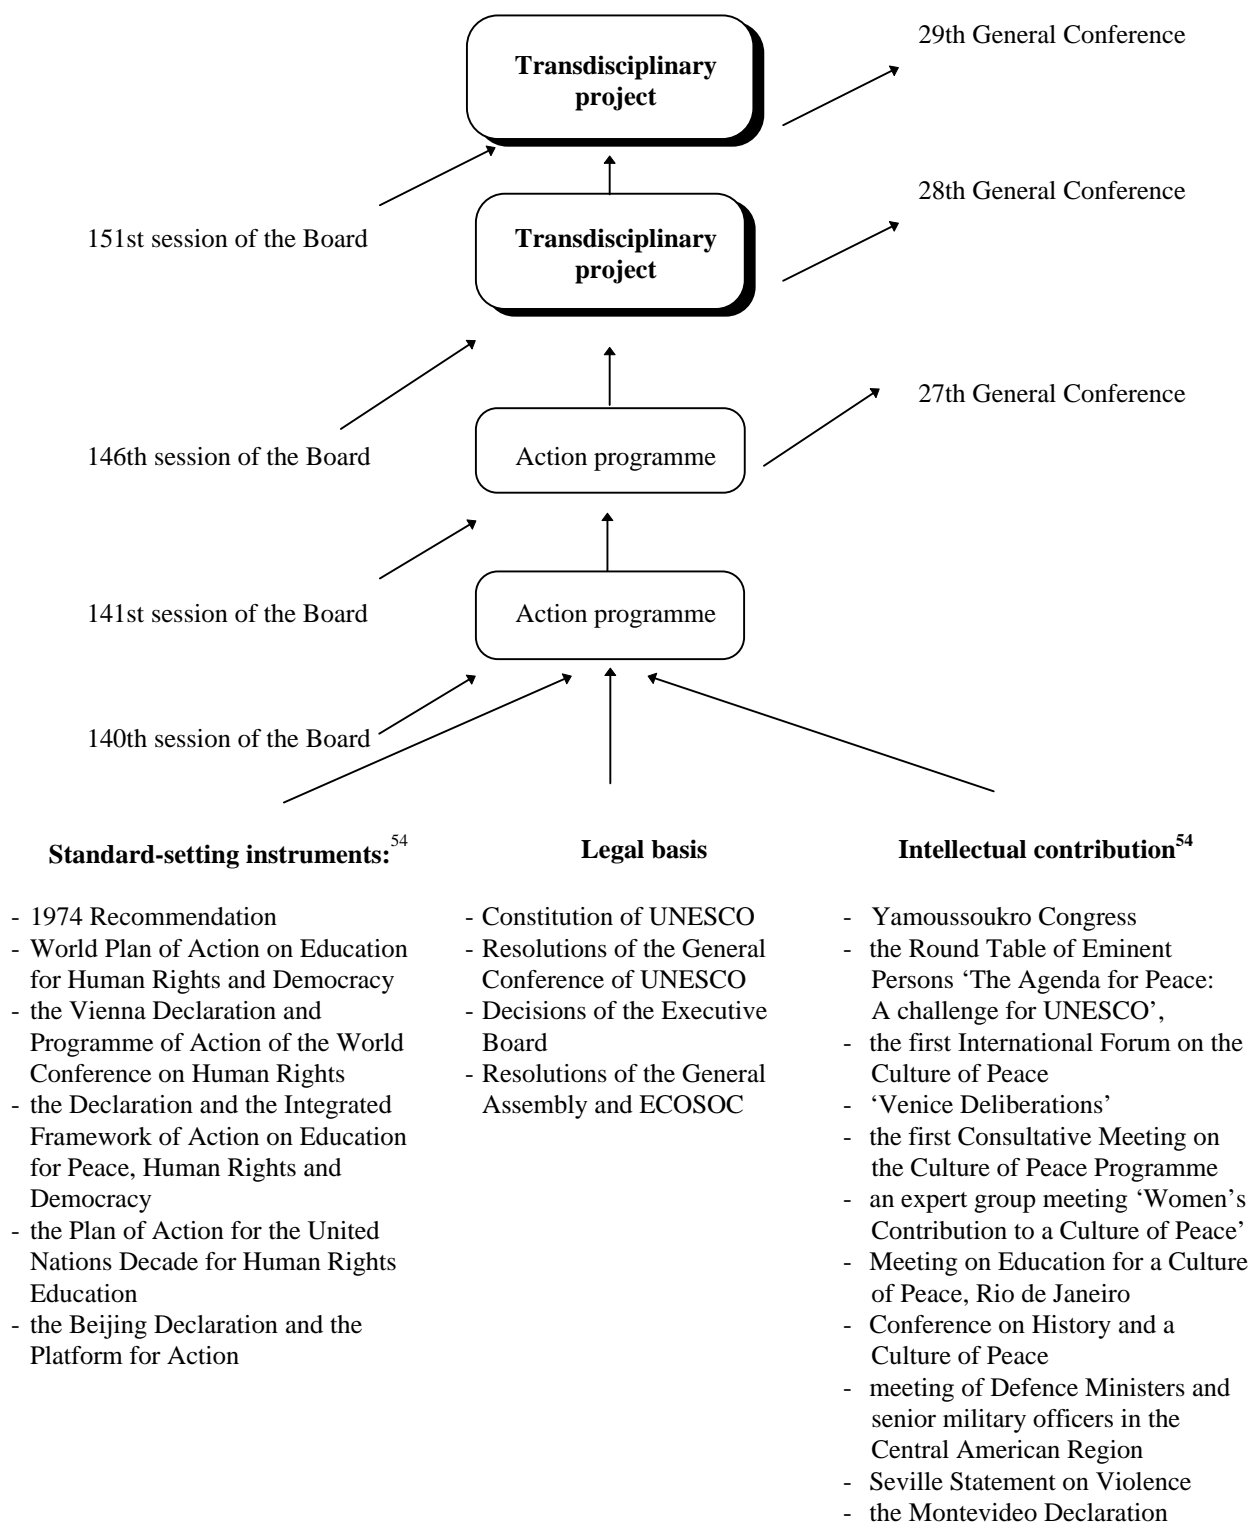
**Transdisciplinary project**

29th General Conference

151st session of the Board

**Transdisciplinary project**

28th General Conference

146th session of the Board

Action programme

27th General Conference

141st session of the Board

Action programme

140th session of the Board

**Standard-setting instruments:**$^{54}$

- 1974 Recommendation
- World Plan of Action on Education for Human Rights and Democracy
- the Vienna Declaration and Programme of Action of the World Conference on Human Rights
- the Declaration and the Integrated Framework of Action on Education for Peace, Human Rights and Democracy
- the Plan of Action for the United Nations Decade for Human Rights Education
- the Beijing Declaration and the Platform for Action

**Legal basis**

- Constitution of UNESCO
- Resolutions of the General Conference of UNESCO
- Decisions of the Executive Board
- Resolutions of the General Assembly and ECOSOC

**Intellectual contribution**$^{54}$

- Yamoussoukro Congress
- the Round Table of Eminent Persons 'The Agenda for Peace: A challenge for UNESCO',
- the first International Forum on the Culture of Peace
- 'Venice Deliberations'
- the first Consultative Meeting on the Culture of Peace Programme
- an expert group meeting 'Women's Contribution to a Culture of Peace'
- Meeting on Education for a Culture of Peace, Rio de Janeiro
- Conference on History and a Culture of Peace
- meeting of Defence Ministers and senior military officers in the Central American Region
- Seville Statement on Violence
- the Montevideo Declaration